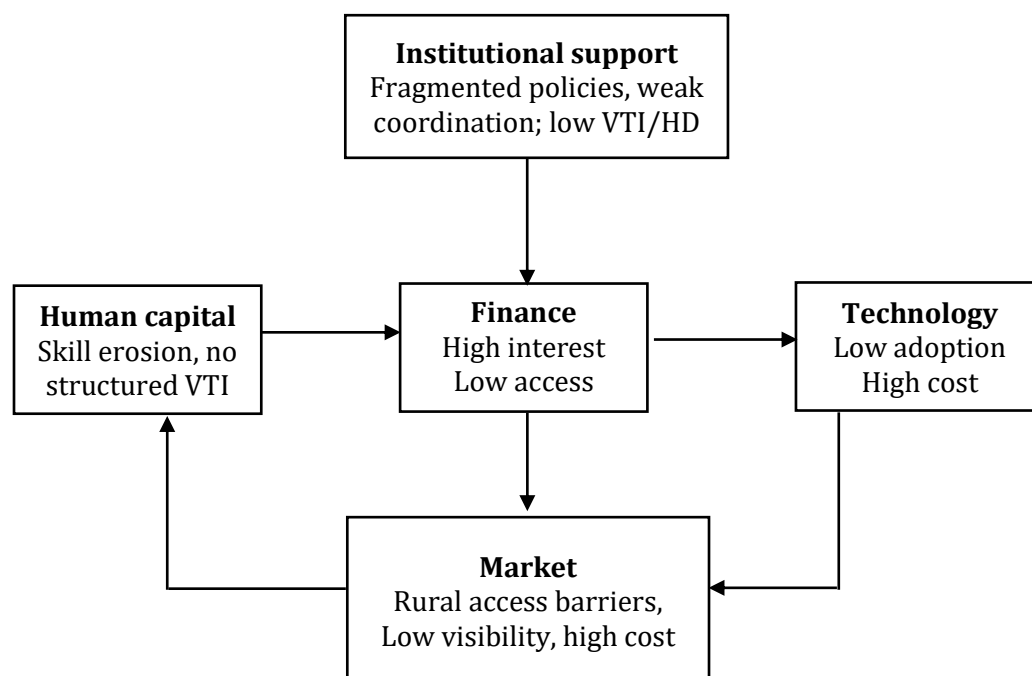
**Institutional support**
Fragmented policies, weak coordination; low VTI/HD

**Human capital**
Skill erosion, no structured VTI

**Finance**
High interest
Low access

**Technology**
Low adoption
High cost

**Market**
Rural access barriers,
Low visibility, high cost